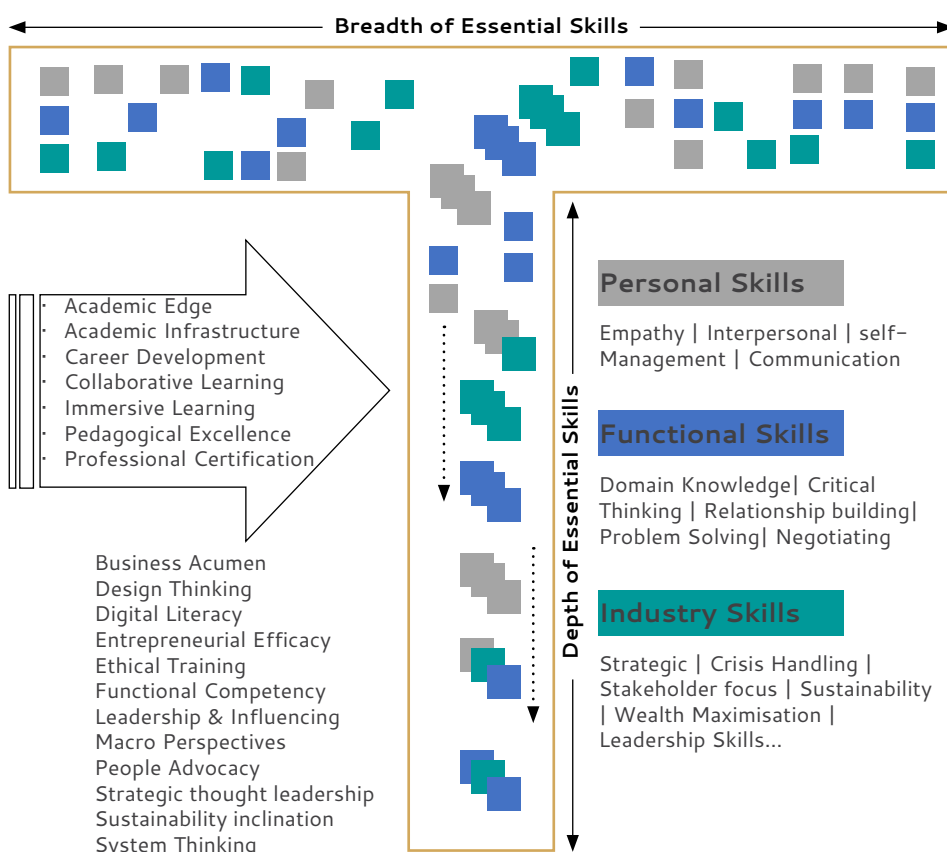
Breadth of Essential Skills

· Academic Edge
· Academic Infrastructure
· Career Development
· Collaborative Learning
· Immersive Learning
· Pedagogical Excellence
· Professional Certification

Business Acumen
Design Thinking
Digital Literacy
Entrepreneurial Efficacy
Ethical Training
Functional Competency
Leadership & Influencing
Macro Perspectives
People Advocacy
Strategic thought leadership
Sustainability inclination
System Thinking

Depth of Essential Skills

Personal Skills

Empathy | Interpersonal | self-Management | Communication

Functional Skills

Domain Knowledge| Critical Thinking | Relationship building| Problem Solving| Negotiating

Industry Skills

Strategic | Crisis Handling | Stakeholder focus | Sustainability | Wealth Maximisation | Leadership Skills...